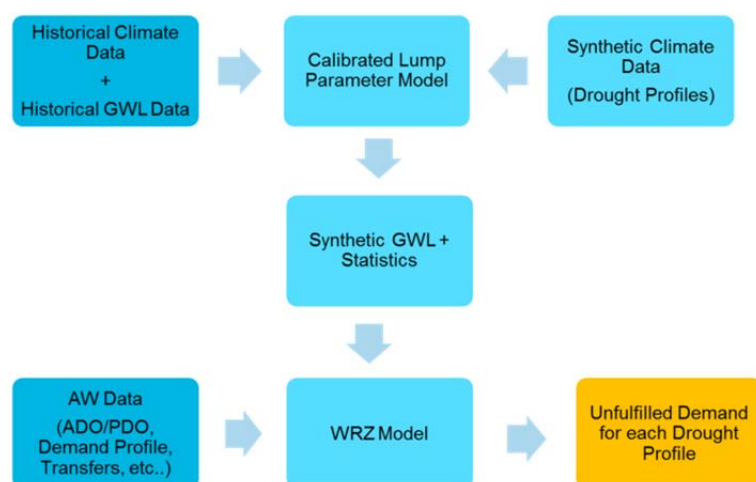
Historical Climate Data
+
Historical GWL Data

Calibrated Lump Parameter Model

Synthetic Climate Data
(Drought Profiles)

Synthetic GWL + Statistics

AW Data
(ADO/PDO, Demand Profile, Transfers, etc..)

WRZ Model

Unfulfilled Demand for each Drought Profile